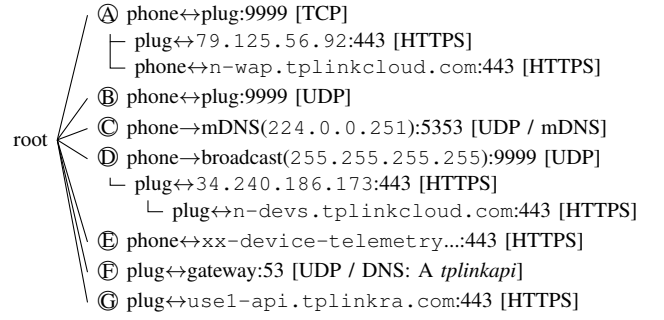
root

Ⓐ phone↔plug:9999 [TCP]
├ plug↔79.125.56.92:443 [HTTPS]
└ phone↔n-wap.tplinkcloud.com:443 [HTTPS]
Ⓑ phone↔plug:9999 [UDP]
Ⓒ phone→mDNS(224.0.0.251):5353 [UDP / mDNS]
Ⓓ phone→broadcast(255.255.255.255):9999 [UDP]
└ plug↔34.240.186.173:443 [HTTPS]
└ plug↔n-devs.tplinkcloud.com:443 [HTTPS]
Ⓔ phone↔xx-device-telemetry...:443 [HTTPS]
Ⓕ plug↔gateway:53 [UDP / DNS: A *tplinkapi*]
Ⓖ plug↔use1-api.tplinkra.com:443 [HTTPS]